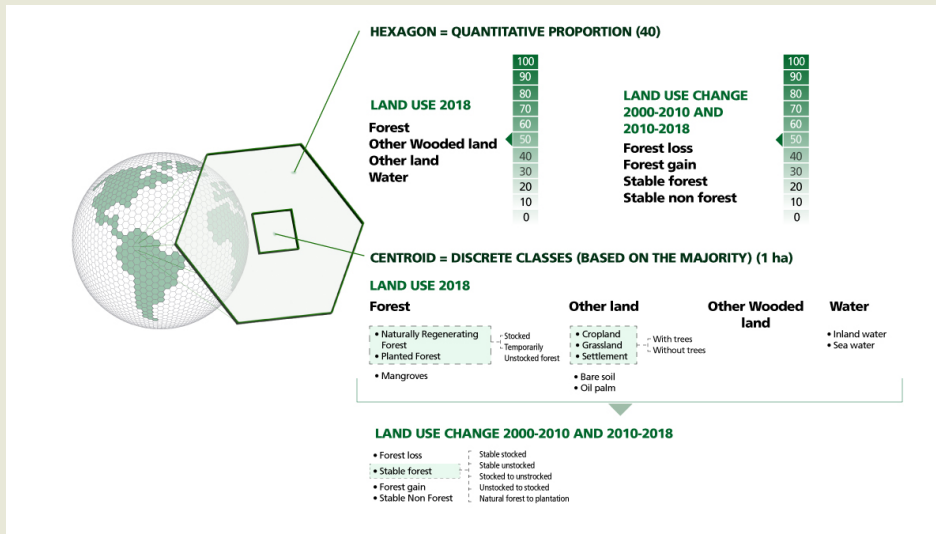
HEXAGON = QUANTITATIVE PROPORTION (40)

LAND USE 2018

Forest
Other Wooded land
Other land
Water

100
90
80
70
60
50
40
30
20
10
0

LAND USE CHANGE 2000-2010 AND 2010-2018

Forest loss
Forest gain
Stable forest
Stable non forest

100
90
80
70
60
50
40
30
20
10
0

CENTROID = DISCRETE CLASSES (BASED ON THE MAJORITY) (1 ha)

LAND USE 2018

Forest

• Naturally Regenerating Forest
• Planted Forest

Stocked
Temporarily Unstocked forest

• Mangroves

Other land

• Cropland
• Grassland
• Settlement

With trees
Without trees

• Bare soil
• Oil palm

Other Wooded land

Water

• Inland water
• Sea water

LAND USE CHANGE 2000-2010 AND 2010-2018

• Forest loss
• Stable forest
• Forest gain
• Stable Non Forest

Stable stocked
Stable unstocked
Stocked to unstocked
Unstocked to stocked
Natural forest to plantation